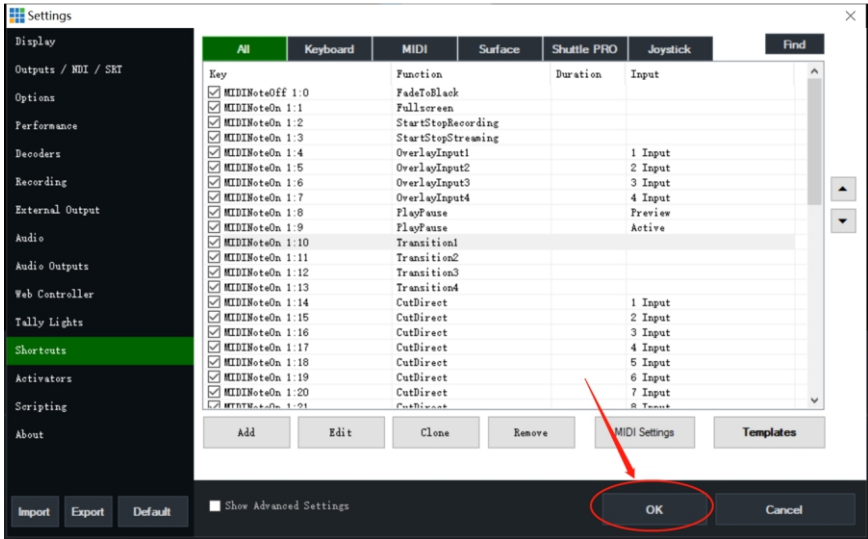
Settings

Display
Outputs / NDI / SRT
Options
Performance
Decoders
Recording
External Output
Audio
Audio Outputs
Web Controller
Tally Lights
Shortcuts
Activators
Scripting
About

All | Keyboard | MIDI | Surface | Shuttle PRO | Joystick

Find

| Key | Function | Duration | Input |
|---|---|---|---|
| MIDINoteOff 1:0 | FadeToBlack | | |
| MIDINoteOn 1:1 | Fullscreen | | |
| MIDINoteOn 1:2 | StartStopRecording | | |
| MIDINoteOn 1:3 | StartStopStreaming | | |
| MIDINoteOn 1:4 | OverlayInput1 | | 1 Input |
| MIDINoteOn 1:5 | OverlayInput2 | | 2 Input |
| MIDINoteOn 1:6 | OverlayInput3 | | 3 Input |
| MIDINoteOn 1:7 | OverlayInput4 | | 4 Input |
| MIDINoteOn 1:8 | PlayPause | | Preview |
| MIDINoteOn 1:9 | PlayPause | | Active |
| MIDINoteOn 1:10 | Transition1 | | |
| MIDINoteOn 1:11 | Transition2 | | |
| MIDINoteOn 1:12 | Transition3 | | |
| MIDINoteOn 1:13 | Transition4 | | |
| MIDINoteOn 1:14 | CutDirect | | 1 Input |
| MIDINoteOn 1:15 | CutDirect | | 2 Input |
| MIDINoteOn 1:16 | CutDirect | | 3 Input |
| MIDINoteOn 1:17 | CutDirect | | 4 Input |
| MIDINoteOn 1:18 | CutDirect | | 5 Input |
| MIDINoteOn 1:19 | CutDirect | | 6 Input |
| MIDINoteOn 1:20 | CutDirect | | 7 Input |
| MIDINoteOn 1:21 | CutDirect | | 8 Input |

Add | Edit | Clone | Remove | MIDI Settings | Templates

Import | Export | Default

Show Advanced Settings

OK | Cancel